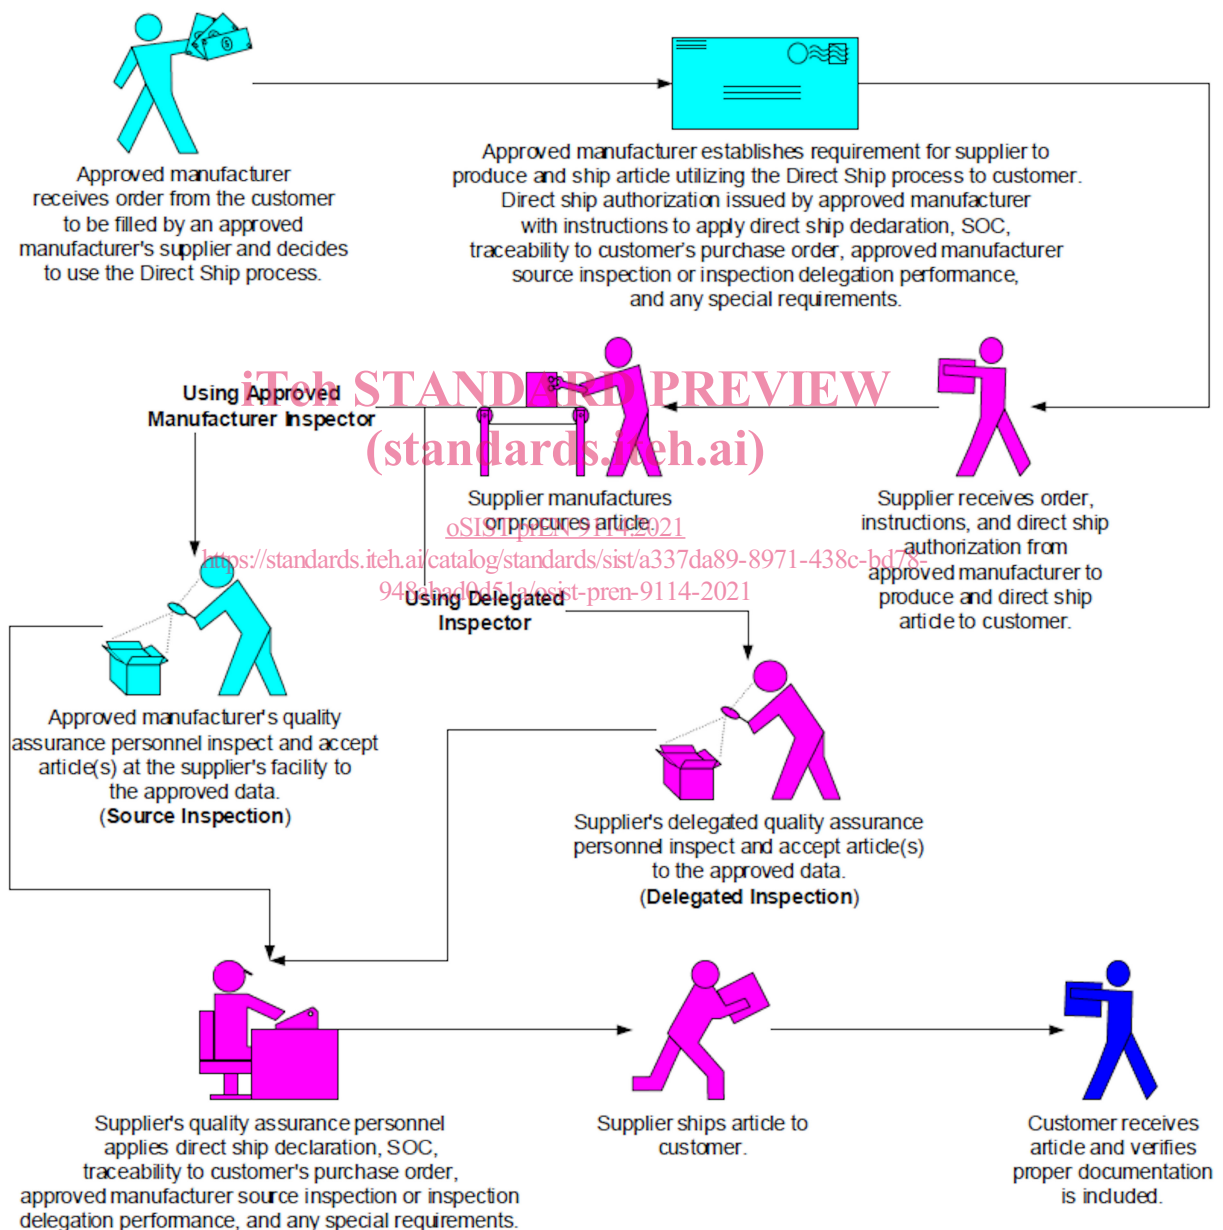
Approved manufacturer receives order from the customer to be filled by an approved manufacturer's supplier and decides to use the Direct Ship process.

Approved manufacturer establishes requirement for supplier to produce and ship article utilizing the Direct Ship process to customer. Direct ship authorization issued by approved manufacturer with instructions to apply direct ship declaration, SOC, traceability to customer's purchase order, approved manufacturer source inspection or inspection delegation performance, and any special requirements.

iTeh STANDARD PREVIEW
(standards.iteh.ai)

Using Approved Manufacturer Inspector

Supplier manufactures or procures article.

oSIST prEN 9114:2021
https://standards.iteh.ai/catalog/standards/sist/a337da89-8971-438c-bd78-948cbad0d51a/osist-pren-9114-2021

Supplier receives order, instructions, and direct ship authorization from approved manufacturer to produce and direct ship article to customer.

Using Delegated Inspector

Approved manufacturer's quality assurance personnel inspect and accept article(s) at the supplier's facility to the approved data.
(Source Inspection)

Supplier's delegated quality assurance personnel inspect and accept article(s) to the approved data.
(Delegated Inspection)

Supplier's quality assurance personnel applies direct ship declaration, SOC, traceability to customer's purchase order, approved manufacturer source inspection or inspection delegation performance, and any special requirements.

Supplier ships article to customer.

Customer receives article and verifies proper documentation is included.